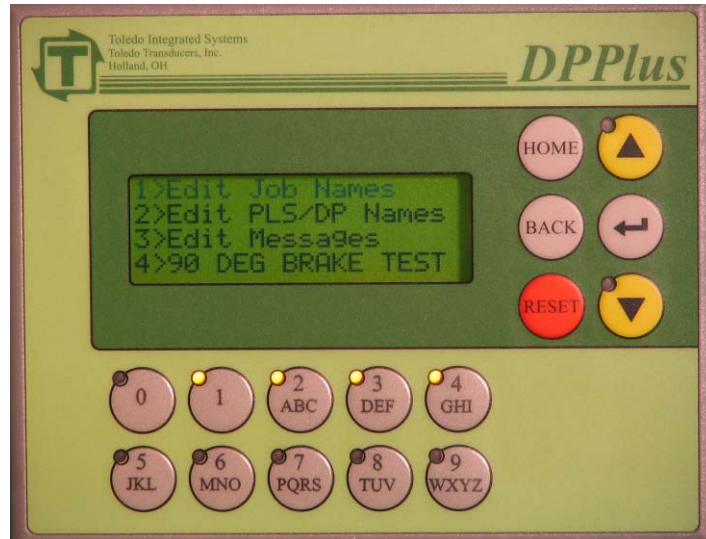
T

Toledo Integrated Systems
Toledo Transducers, Inc.
Holland, OH

DPPlus

1>Edit Job Names
2>Edit PLS/DP Names
3>Edit Messages
4>90 DEG BRAKE TEST

HOME

BACK

RESET

0

1

2
ABC

3
DEF

4
GHI

5
JKL

6
MNO

7
PQRS

8
TUV

9
WXYZ